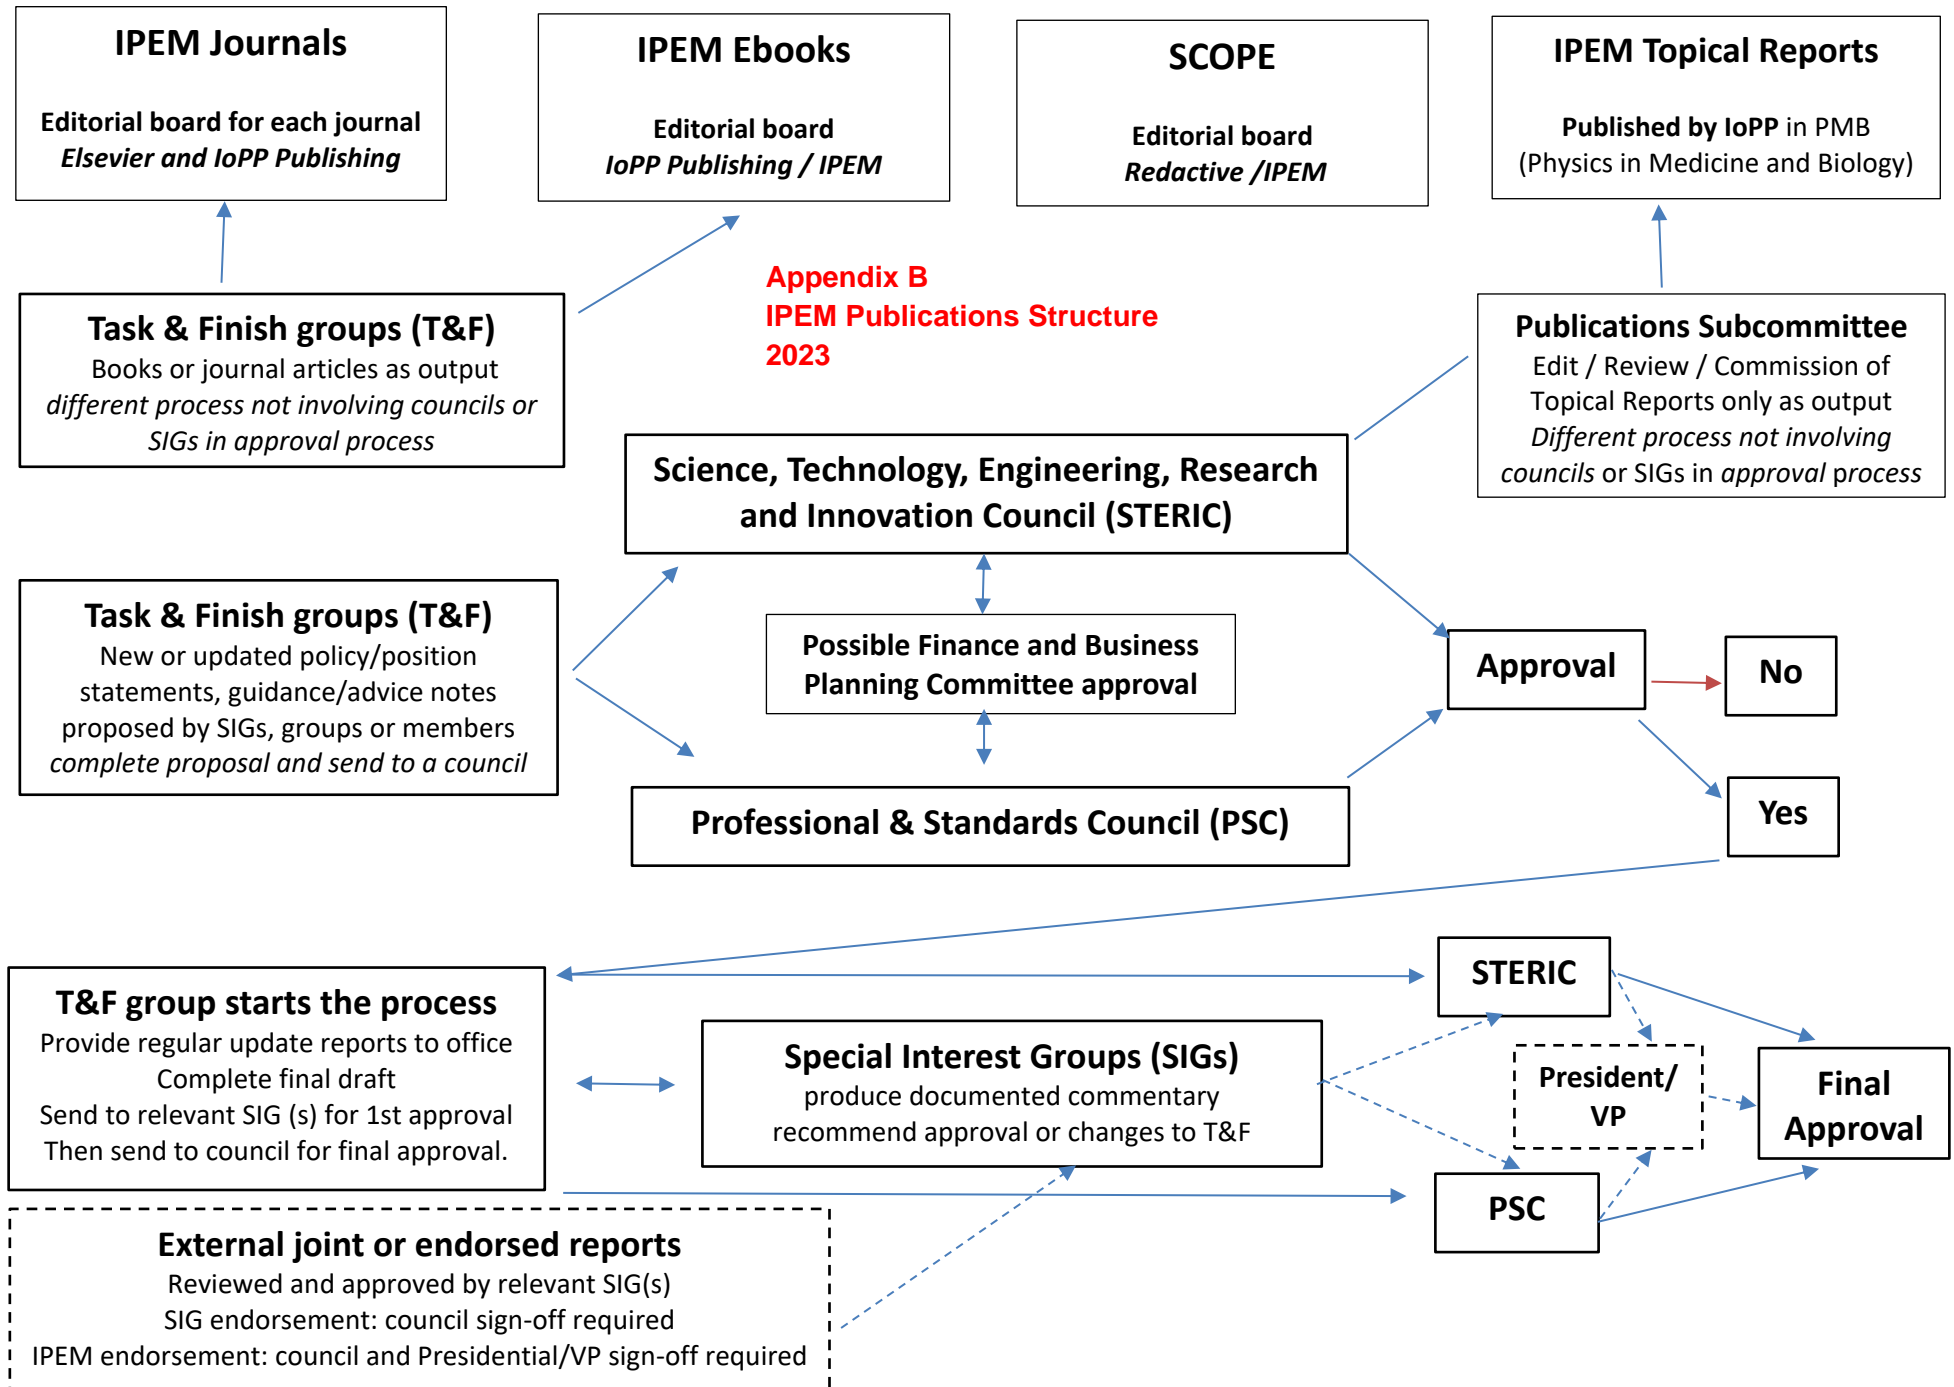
IPEM Journals

Editorial board for each journal
Elsevier and IoPP Publishing

IPEM Ebooks

Editorial board
IoPP Publishing / IPEM

SCOPE

Editorial board
Redactive /IPEM

IPEM Topical Reports

Published by IoPP in PMB
(Physics in Medicine and Biology)

Appendix B
IPEM Publications Structure
2023

Task & Finish groups (T&F)
Books or journal articles as output
different process not involving councils or SIGs in approval process

Publications Subcommittee
Edit / Review / Commission of Topical Reports only as output
Different process not involving councils or SIGs in approval process

Science, Technology, Engineering, Research and Innovation Council (STERIC)

Task & Finish groups (T&F)
New or updated policy/position statements, guidance/advice notes proposed by SIGs, groups or members
complete proposal and send to a council

Possible Finance and Business Planning Committee approval

Approval

No

Yes

Professional & Standards Council (PSC)

T&F group starts the process
Provide regular update reports to office
Complete final draft
Send to relevant SIG (s) for 1st approval
Then send to council for final approval.

STERIC

Special Interest Groups (SIGs)
produce documented commentary
recommend approval or changes to T&F

President/ VP

Final Approval

PSC

External joint or endorsed reports
Reviewed and approved by relevant SIG(s)
SIG endorsement: council sign-off required
IPEM endorsement: council and Presidential/VP sign-off required